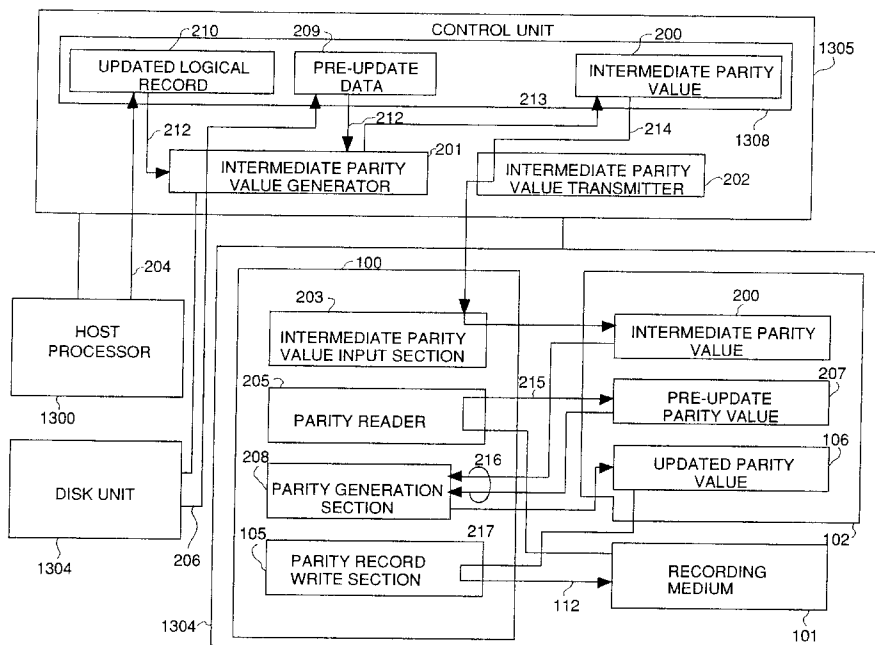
CONTROL UNIT

210
UPDATED LOGICAL RECORD

209
PRE-UPDATE DATA

200
INTERMEDIATE PARITY VALUE

1305

213

212

212

214

1308

INTERMEDIATE PARITY VALUE GENERATOR
201

INTERMEDIATE PARITY VALUE TRANSMITTER
202

204

100

HOST PROCESSOR

1300

203
INTERMEDIATE PARITY VALUE INPUT SECTION

200
INTERMEDIATE PARITY VALUE

205
PARITY READER

215

207
PRE-UPDATE PARITY VALUE

106
UPDATED PARITY VALUE

DISK UNIT

208
PARITY GENERATION SECTION

216

1304

206

105
PARITY RECORD WRITE SECTION

217

102

RECORDING MEDIUM

112

1304

101